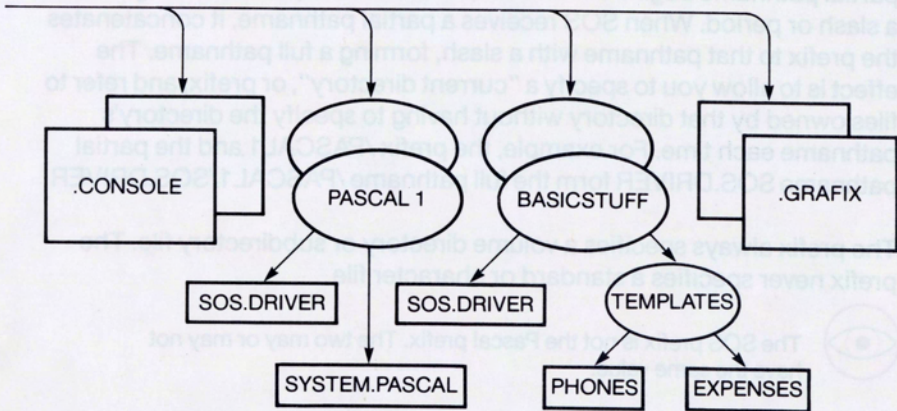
a slash or period. When SOS receives a partial pathname, it concatenates the prefix to that pathname with a slash, forming a full pathname. The effect is to allow you to specify a "current directory", or prefix, and refer to files owned by that directory without having to specify the directory's pathname each time. For example, the prefix /PASCAL1 and the partial pathname SOS.DRIVER form the full pathname /PASCAL1/SOS.DRIVER.

The prefix always specifies a volume directory or subdirectory file. The prefix never specifies a standard or character file.

The SOS prefix is not the Pascal prefix. The two may or may not have the same value.

.CONSOLE

PASCAL 1

BASICSTUFF

.GRAFIX

SOS.DRIVER

SOS.DRIVER

TEMPLATES

SYSTEM.PASCAL

PHONES

EXPENSES